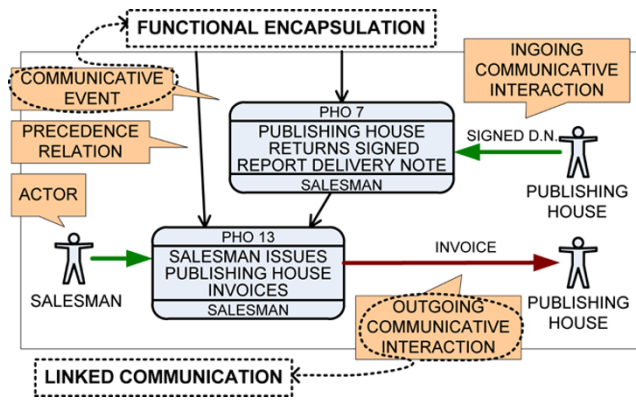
FUNCTIONAL ENCAPSULATION

COMMUNICATIVE EVENT

INGOING COMMUNICATIVE INTERACTION

PRECEDENCE RELATION

PHO 7
PUBLISHING HOUSE RETURNS SIGNED REPORT DELIVERY NOTE
SALESMAN

SIGNED D.N.

PUBLISHING HOUSE

ACTOR

SALESMAN

PHO 13
SALESMAN ISSUES PUBLISHING HOUSE INVOICES
SALESMAN

INVOICE

PUBLISHING HOUSE

OUTGOING COMMUNICATIVE INTERACTION

LINKED COMMUNICATION